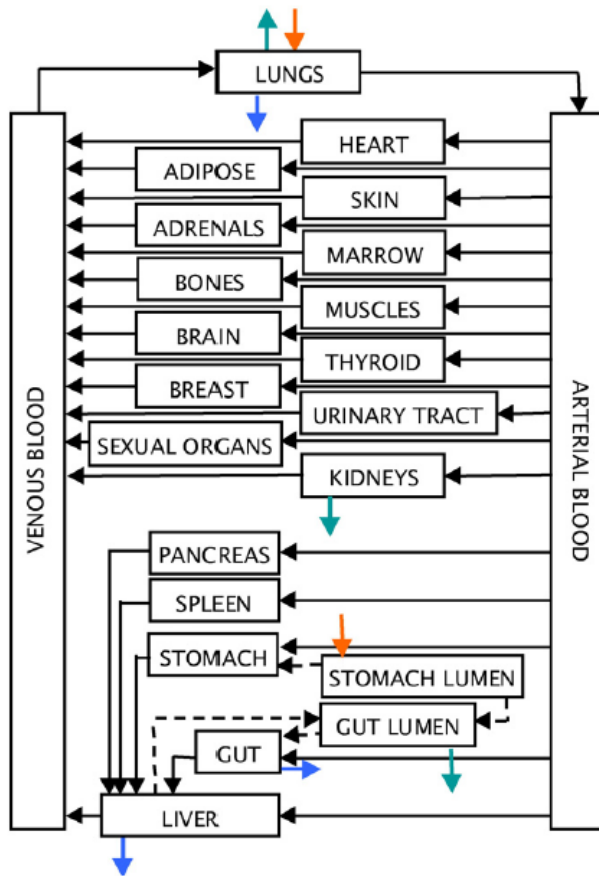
LUNGS

VENOUS BLOOD

ARTERIAL BLOOD

HEART

ADIPOSE

SKIN

ADRENALS

MARROW

BONES

MUSCLES

BRAIN

THYROID

BREAST

URINARY TRACT

SEXUAL ORGANS

KIDNEYS

PANCREAS

SPLEEN

STOMACH

STOMACH LUMEN

GUT LUMEN

GUT

LIVER